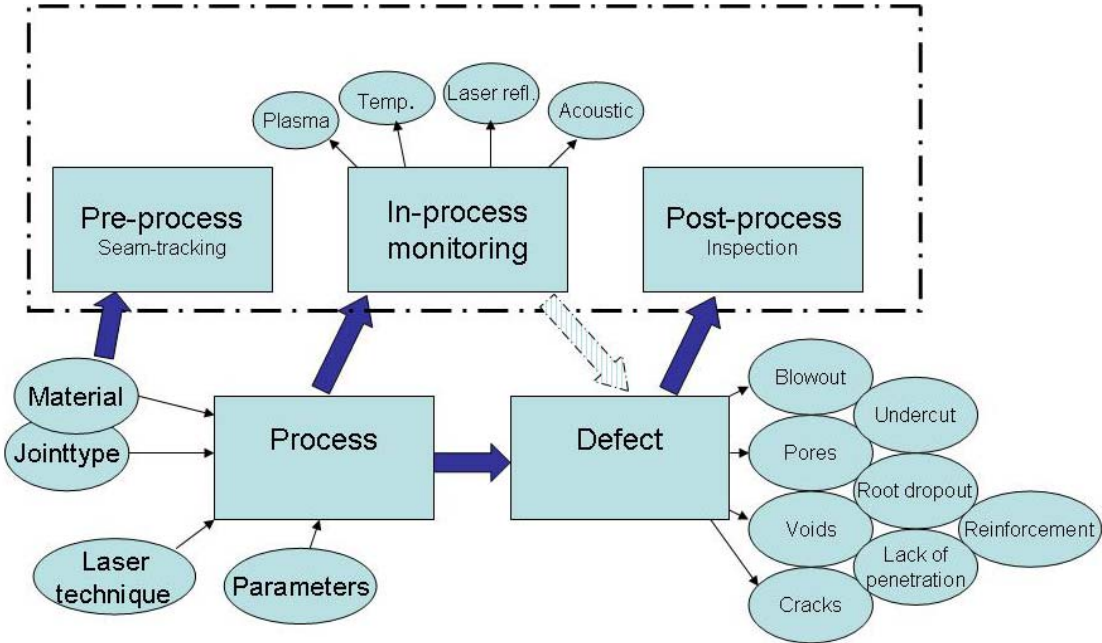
Plasma

Temp.

Laser refl.

Acoustic

Pre-process
Seam-tracking

In-process monitoring

Post-process
Inspection

Material

Jointtype

Laser technique

Parameters

Process

Defect

Blowout

Undercut

Pores

Root dropout

Voids

Reinforcement

Lack of penetration

Cracks